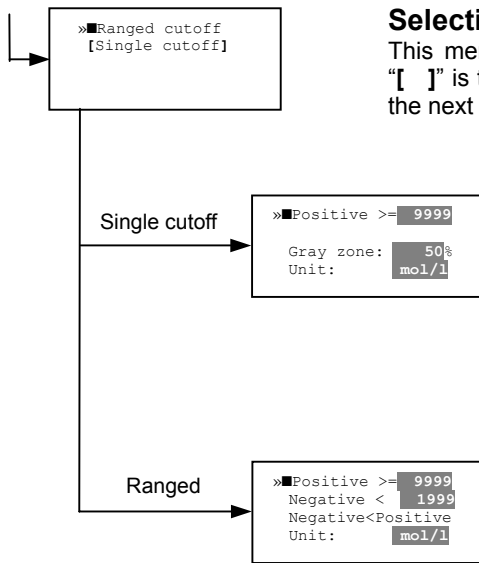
»■Ranged cutoff
[Single cutoff]

**Selecti**
This me
"[ ]" is t
the next

Single cutoff

»■Positive >= 9999

Gray zone: 50%
Unit: mol/l

Ranged

»■Positive >= 9999
Negative < 1999
Negative<Positive
Unit: mol/l